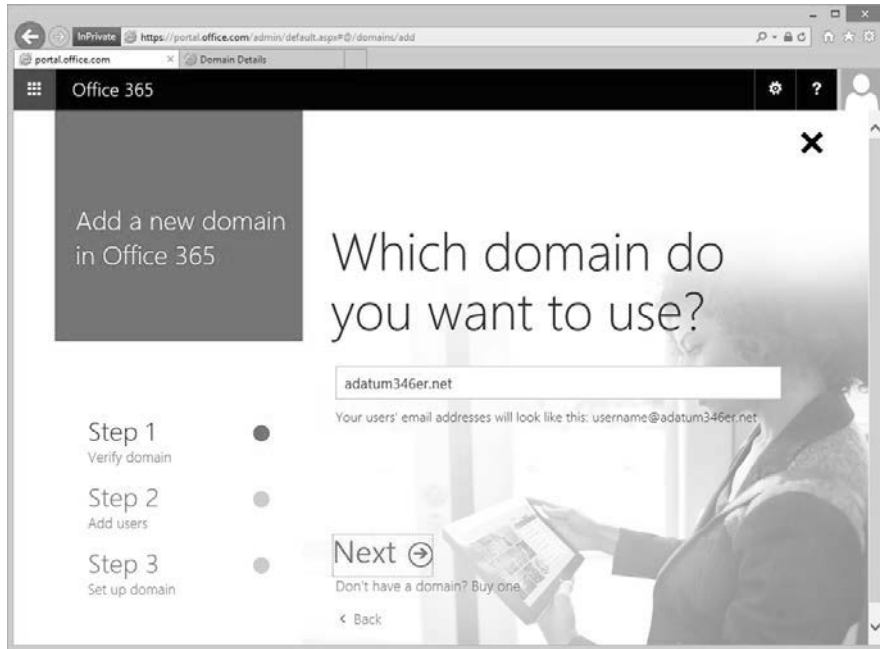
InPrivate https://portal.office.com/admin/default.aspx#@/domains/add

portal.office.com

Domain Details

Office 365

?

Add a new domain in Office 365

Which domain do you want to use?

adatum346er.net

Your users' email addresses will look like this: username@adatum346er.net

Step 1
Verify domain

Step 2
Add users

Step 3
Set up domain

Next

Don't have a domain? Buy one

< Back